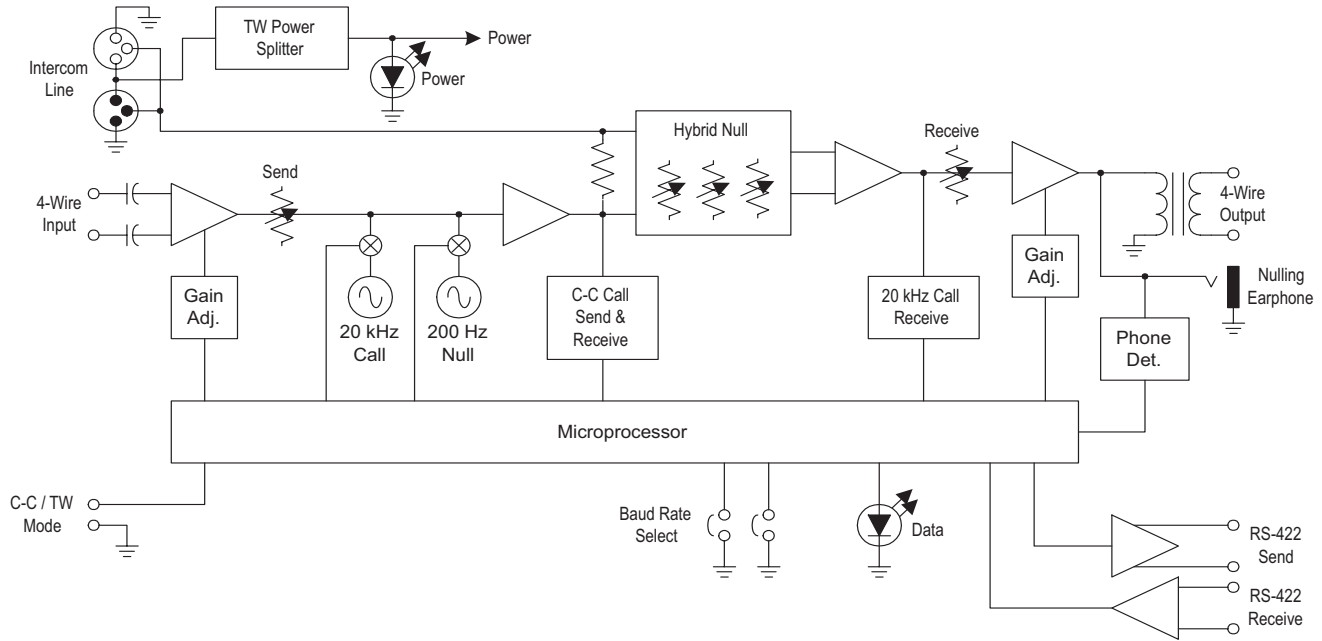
TW Power Splitter

Power

Power

Intercom Line

Hybrid Null

Receive

Send

4-Wire Input

4-Wire Output

Gain Adj.

Gain Adj.

Nulling Earphone

20 kHz Call

200 Hz Null

C-C Call Send & Receive

20 kHz Call Receive

Phone Det.

Microprocessor

C-C / TW Mode

Baud Rate Select

Data

RS-422 Send

RS-422 Receive